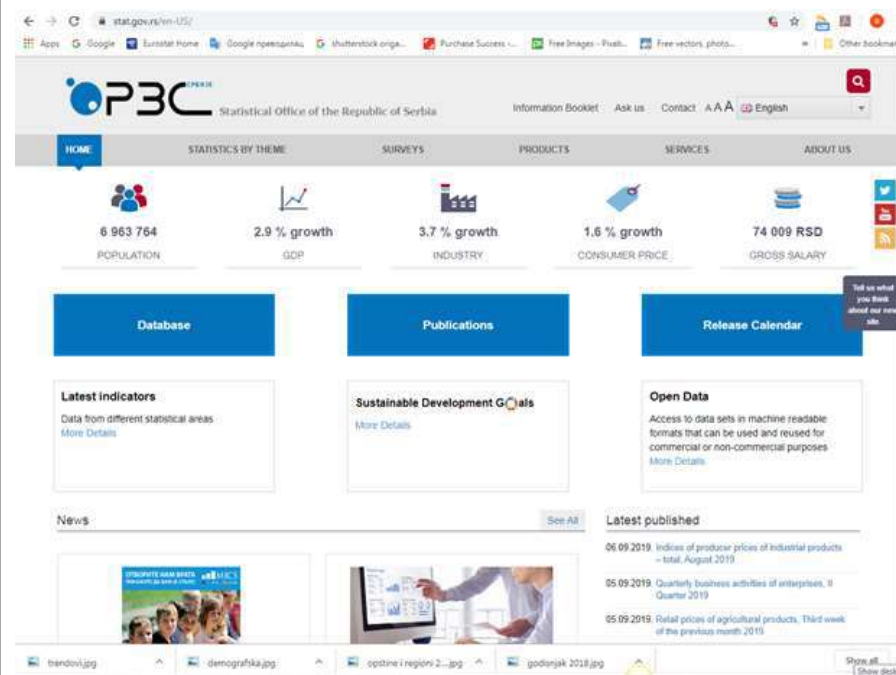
stat.gov.rs/en-US/

Apps Google Eurostat Home Google преводилац shutterstock origa... Purchase Success -... Free Images - Pixab... Free vectors, photo... Other bookmar

РЗС СРБИЈЕ Statistical Office of the Republic of Serbia

Information Booklet Ask us Contact A A A English

HOME STATISTICS BY THEME SURVEYS PRODUCTS SERVICES ABOUT US

6 963 764
POPULATION

2.9 % growth
GDP

3.7 % growth
INDUSTRY

1.6 % growth
CONSUMER PRICE

74 009 RSD
GROSS SALARY

Tell us what you think about our new site

Database

Publications

Release Calendar

Latest indicators
Data from different statistical areas
More Details

Sustainable Development Goals
More Details

Open Data
Access to data sets in machine readable formats that can be used and reused for commercial or non-commercial purposes
More Details

News
See All

Latest published

06.09.2019. Indices of producer prices of industrial products – total, August 2019

05.09.2019. Quarterly business activities of enterprises, II Quarter 2019

05.09.2019. Retail prices of agricultural products, Third week of the previous month 2019

ОТВОРИТЕ НАМ ВРАТА MICS

trendovi.jpg demografska.jpg opstine i regioni 2....jpg godisnjak 2018.jpg Show all